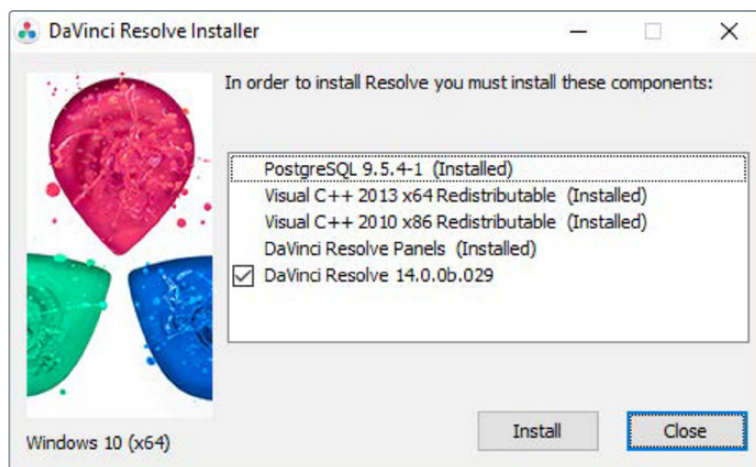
DaVinci Resolve Installer

In order to install Resolve you must install these components:

PostgreSQL 9.5.4-1 (Installed)
Visual C++ 2013 x64 Redistributable (Installed)
Visual C++ 2010 x86 Redistributable (Installed)
DaVinci Resolve Panels (Installed)
DaVinci Resolve 14.0.0b.029

Windows 10 (x64)

Install

Close